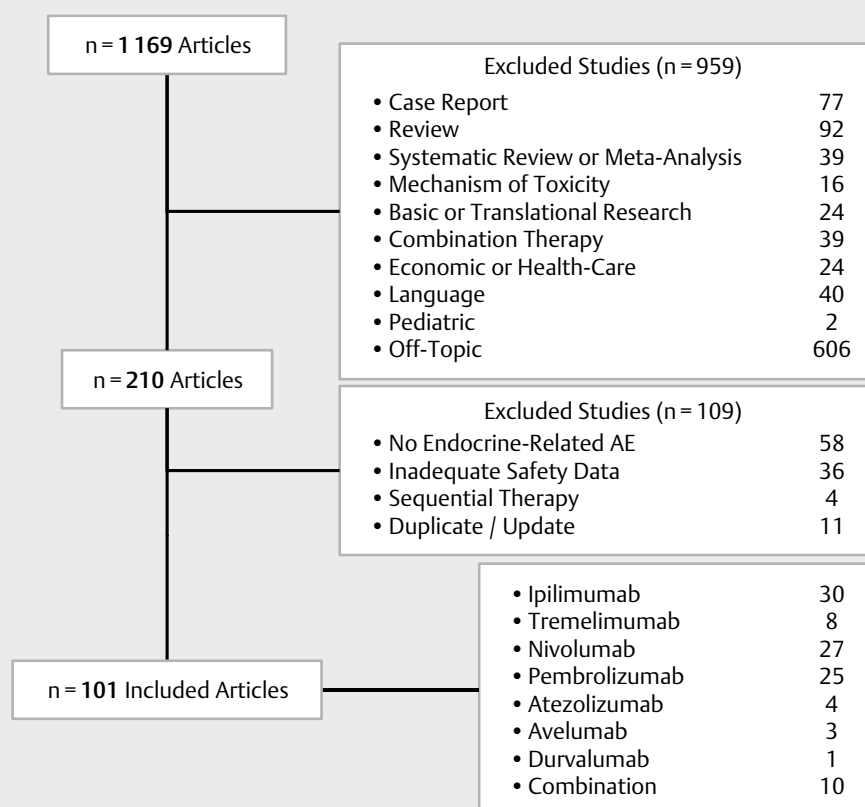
n = **1 169** Articles

Excluded Studies (n = 959)

- Case Report 77
- Review 92
- Systematic Review or Meta-Analysis 39
- Mechanism of Toxicity 16
- Basic or Translational Research 24
- Combination Therapy 39
- Economic or Health-Care 24
- Language 40
- Pediatric 2
- Off-Topic 606

n = **210** Articles

Excluded Studies (n = 109)

- No Endocrine-Related AE 58
- Inadequate Safety Data 36
- Sequential Therapy 4
- Duplicate / Update 11

n = **101** Included Articles

- Ipilimumab 30
- Tremelimumab 8
- Nivolumab 27
- Pembrolizumab 25
- Atezolizumab 4
- Avelumab 3
- Durvalumab 1
- Combination 10